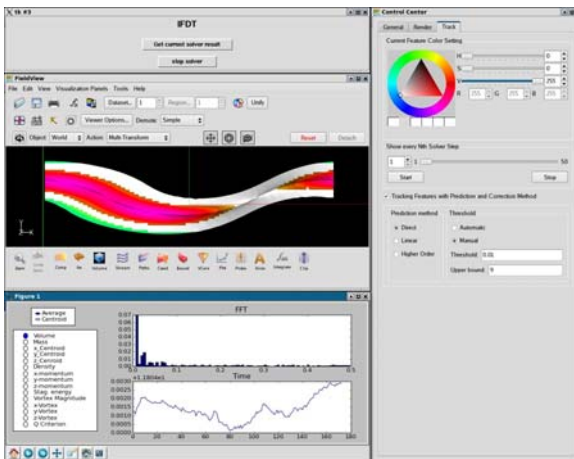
Tk #3

IFDT

Get current solver result

stop solver

FieldView

File Edit View Visualization Panels Tools Help

Dataset... 1 Region... 1 Unify

Viewer Options... Density Simple

Object World Action Multi-Transform

Reset Detach

Figure 1

Average
Centroid

Volume
Mass
x_Centroid
y_Centroid
z_Centroid
Density
x-momentum
y-momentum
z-momentum
Stag. energy
Vortex Magnitude
x-Vortex
y-Vortex
z-Vortex
Q Criterion

FFT

0.07
0.06
0.05
0.04
0.03
0.02
0.01
0

0 0.05 0.1 0.15 0.2 0.25 0.3 0.35 0.4 0.45 0.5

Time

0.0025
0.002
0.0015
0.001
0.0005
0

0 20 40 60 80 100 120 140 160 180

Control Center

General Render Track

Current Feature Color Setting

H 0
S 0
V 255

R 255 G 255 B 255

Show every Nth Solver Step

1 1 50

Start Stop

Tracking Features with Prediction and Correction Method

Prediction method
Direct
Linear
Higher Order

Threshold
Automatic
Manual
Threshold 0.01
Upper bound 9